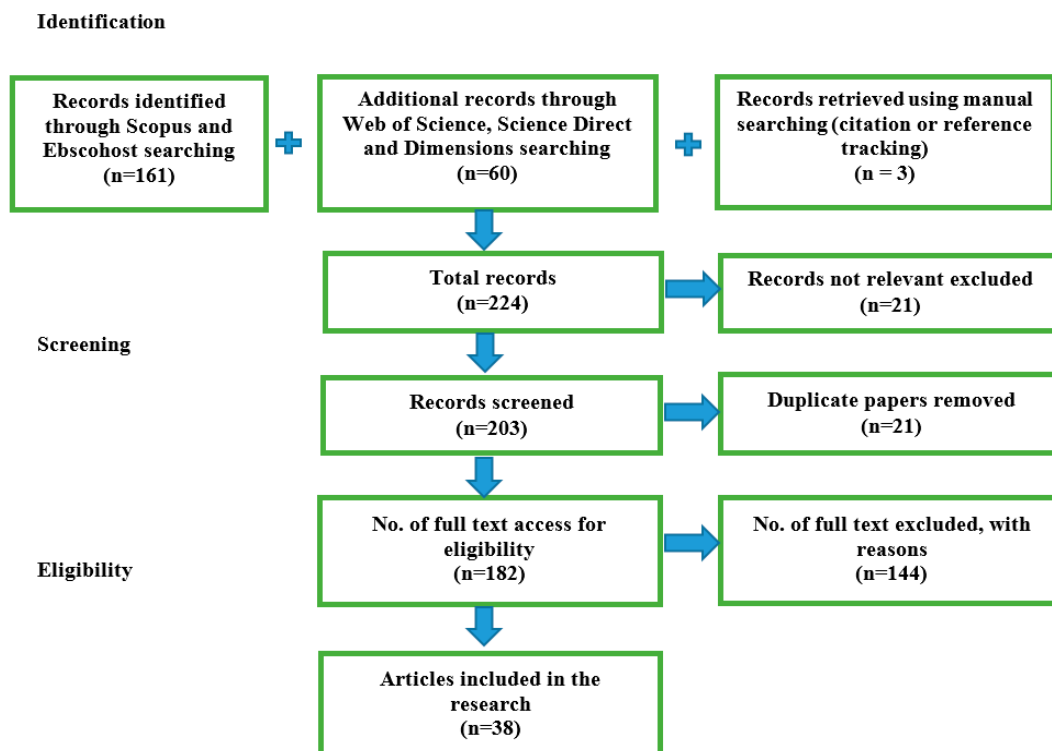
Identification

Records identified through Scopus and Ebscohost searching (n=161)

Additional records through Web of Science, Science Direct and Dimensions searching (n=60)

Records retrieved using manual searching (citation or reference tracking) (n = 3)

Total records (n=224)

Records not relevant excluded (n=21)

Screening

Records screened (n=203)

Duplicate papers removed (n=21)

No. of full text access for eligibility (n=182)

No. of full text excluded, with reasons (n=144)

Eligibility

Articles included in the research (n=38)